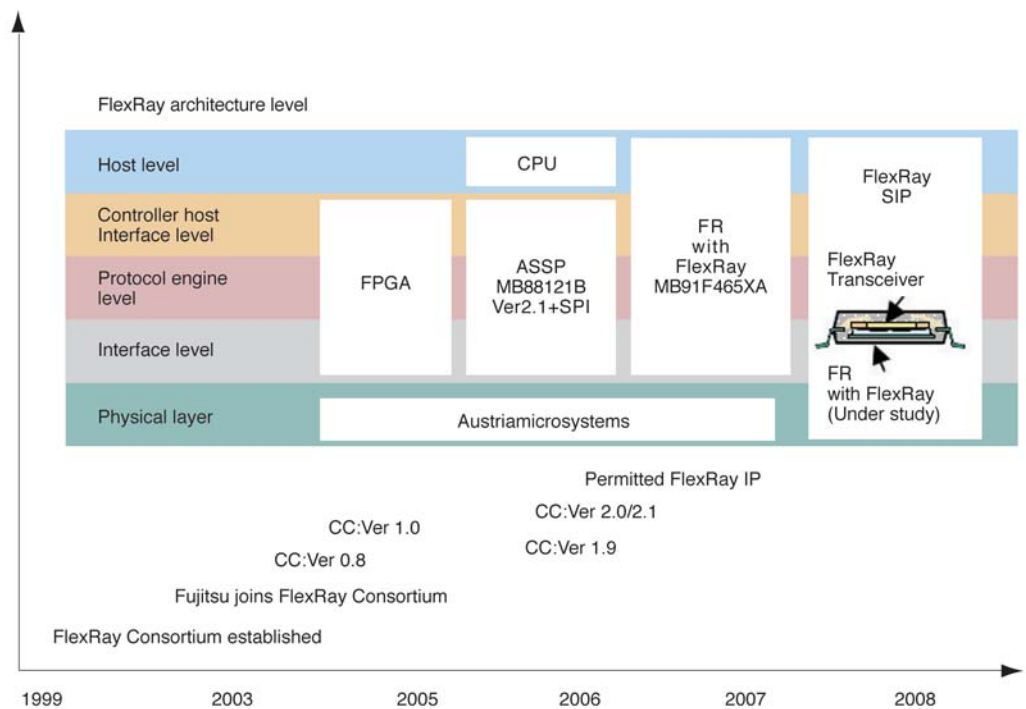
FlexRay architecture level

Host level

Controller host Interface level

Protocol engine level

Interface level

Physical layer

FPGA

CPU

ASSP MB88121B Ver2.1+SPI

FR with FlexRay MB91F465XA

FlexRay SIP

FlexRay Transceiver

FR with FlexRay (Under study)

Austriamicrosystems

Permitted FlexRay IP

CC:Ver 2.0/2.1

CC:Ver 1.0

CC:Ver 1.9

CC:Ver 0.8

Fujitsu joins FlexRay Consortium

FlexRay Consortium established

1999

2003

2005

2006

2007

2008